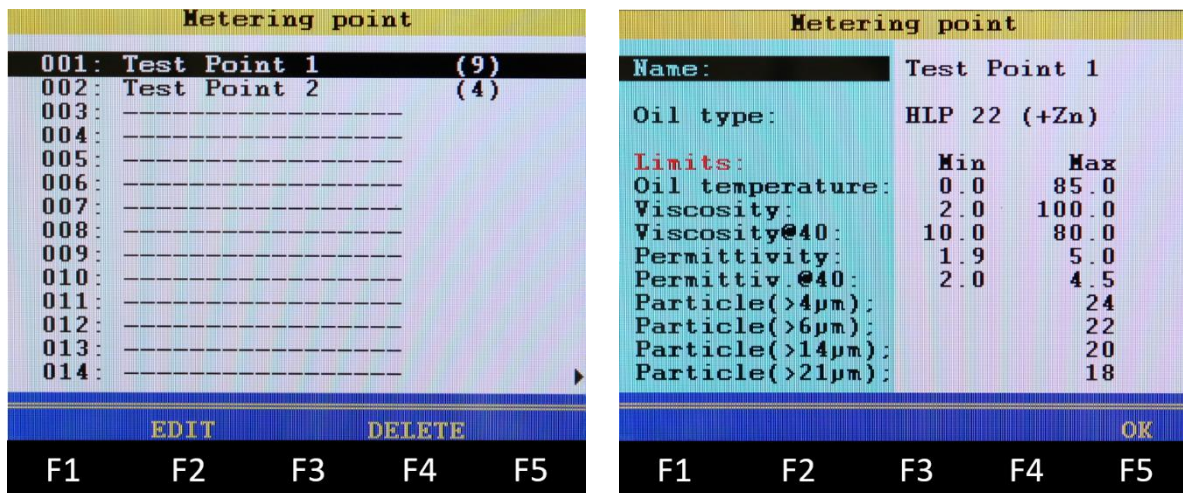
Metering point

001: Test Point 1 (9)
002: Test Point 2 (4)
003: ----------------
004: ----------------
005: ----------------
006: ----------------
007: ----------------
008: ----------------
009: ----------------
010: ----------------
011: ----------------
012: ----------------
013: ----------------
014: ----------------

EDIT DELETE

F1 F2 F3 F4 F5

Metering point

Name: Test Point 1

Oil type: HLP 22 (+Zn)

| Limits: | Min | Max |
|---|---|---|
| Oil temperature: | 0.0 | 85.0 |
| Viscosity: | 2.0 | 100.0 |
| Viscosity@40: | 10.0 | 80.0 |
| Permittivity: | 1.9 | 5.0 |
| Permittiv.@40: | 2.0 | 4.5 |
| Particle(>4μm); | | 24 |
| Particle(>6μm); | | 22 |
| Particle(>14μm); | | 20 |
| Particle(>21μm); | | 18 |

OK

F1 F2 F3 F4 F5